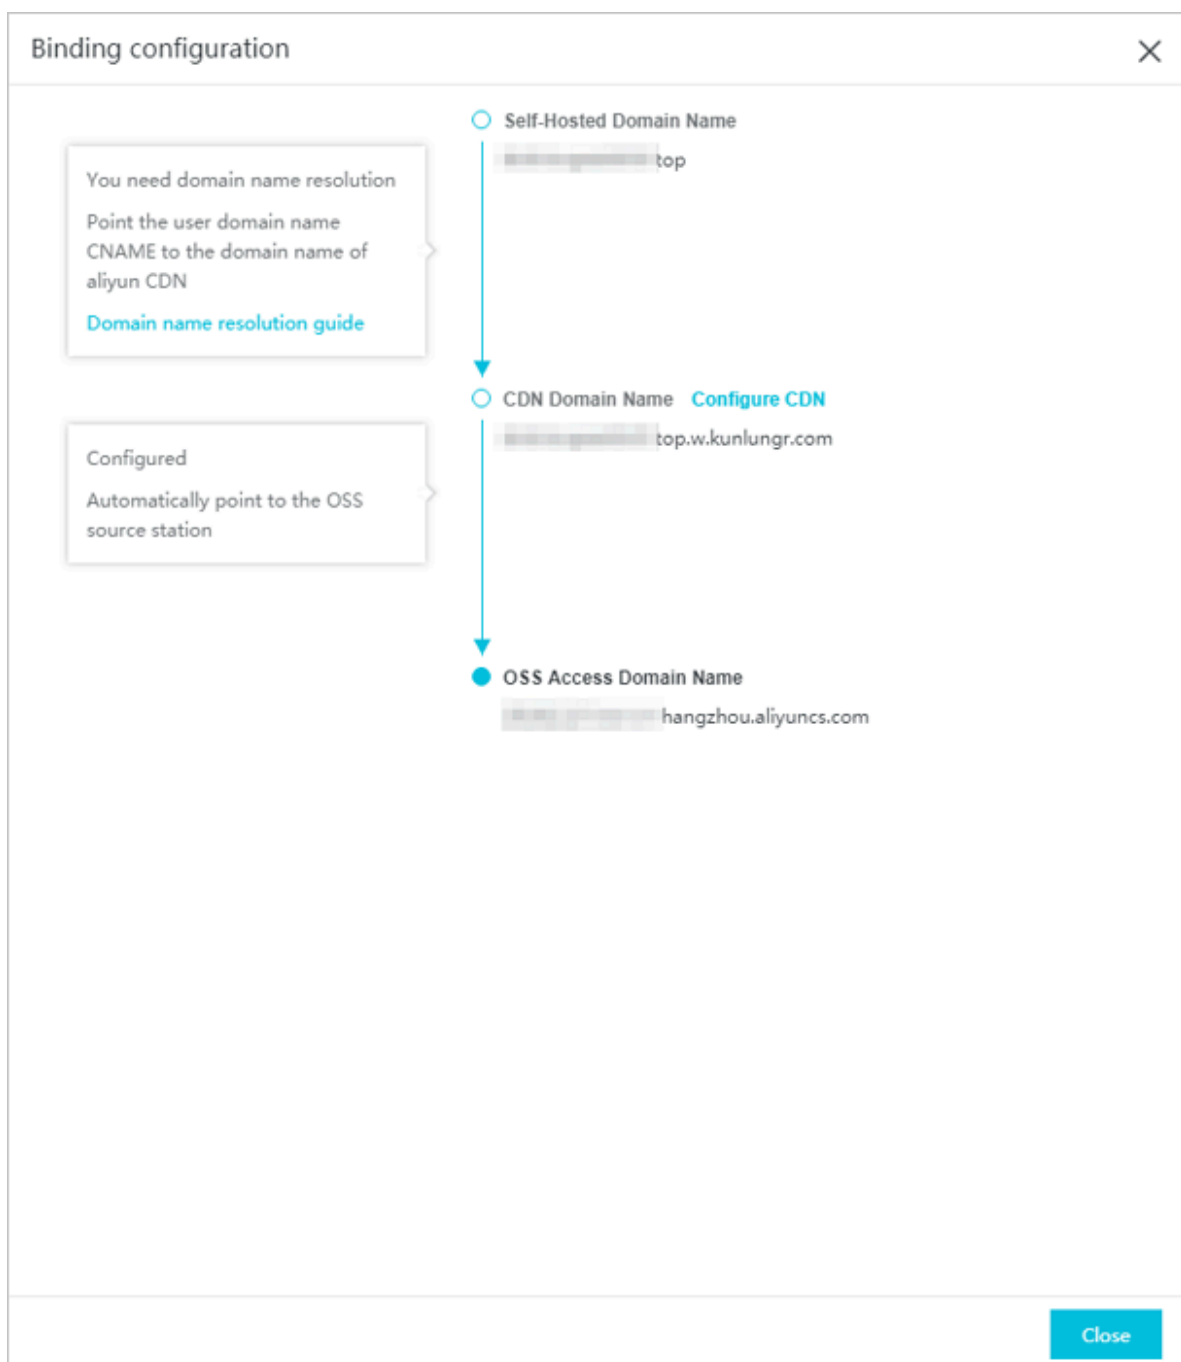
Binding configuration

Self-Hosted Domain Name

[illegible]top

You need domain name resolution

Point the user domain name CNAME to the domain name of aliyun CDN

Domain name resolution guide

CDN Domain Name Configure CDN

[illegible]top.w.kunlungr.com

Configured

Automatically point to the OSS source station

OSS Access Domain Name

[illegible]hangzhou.aliyuncs.com

Close